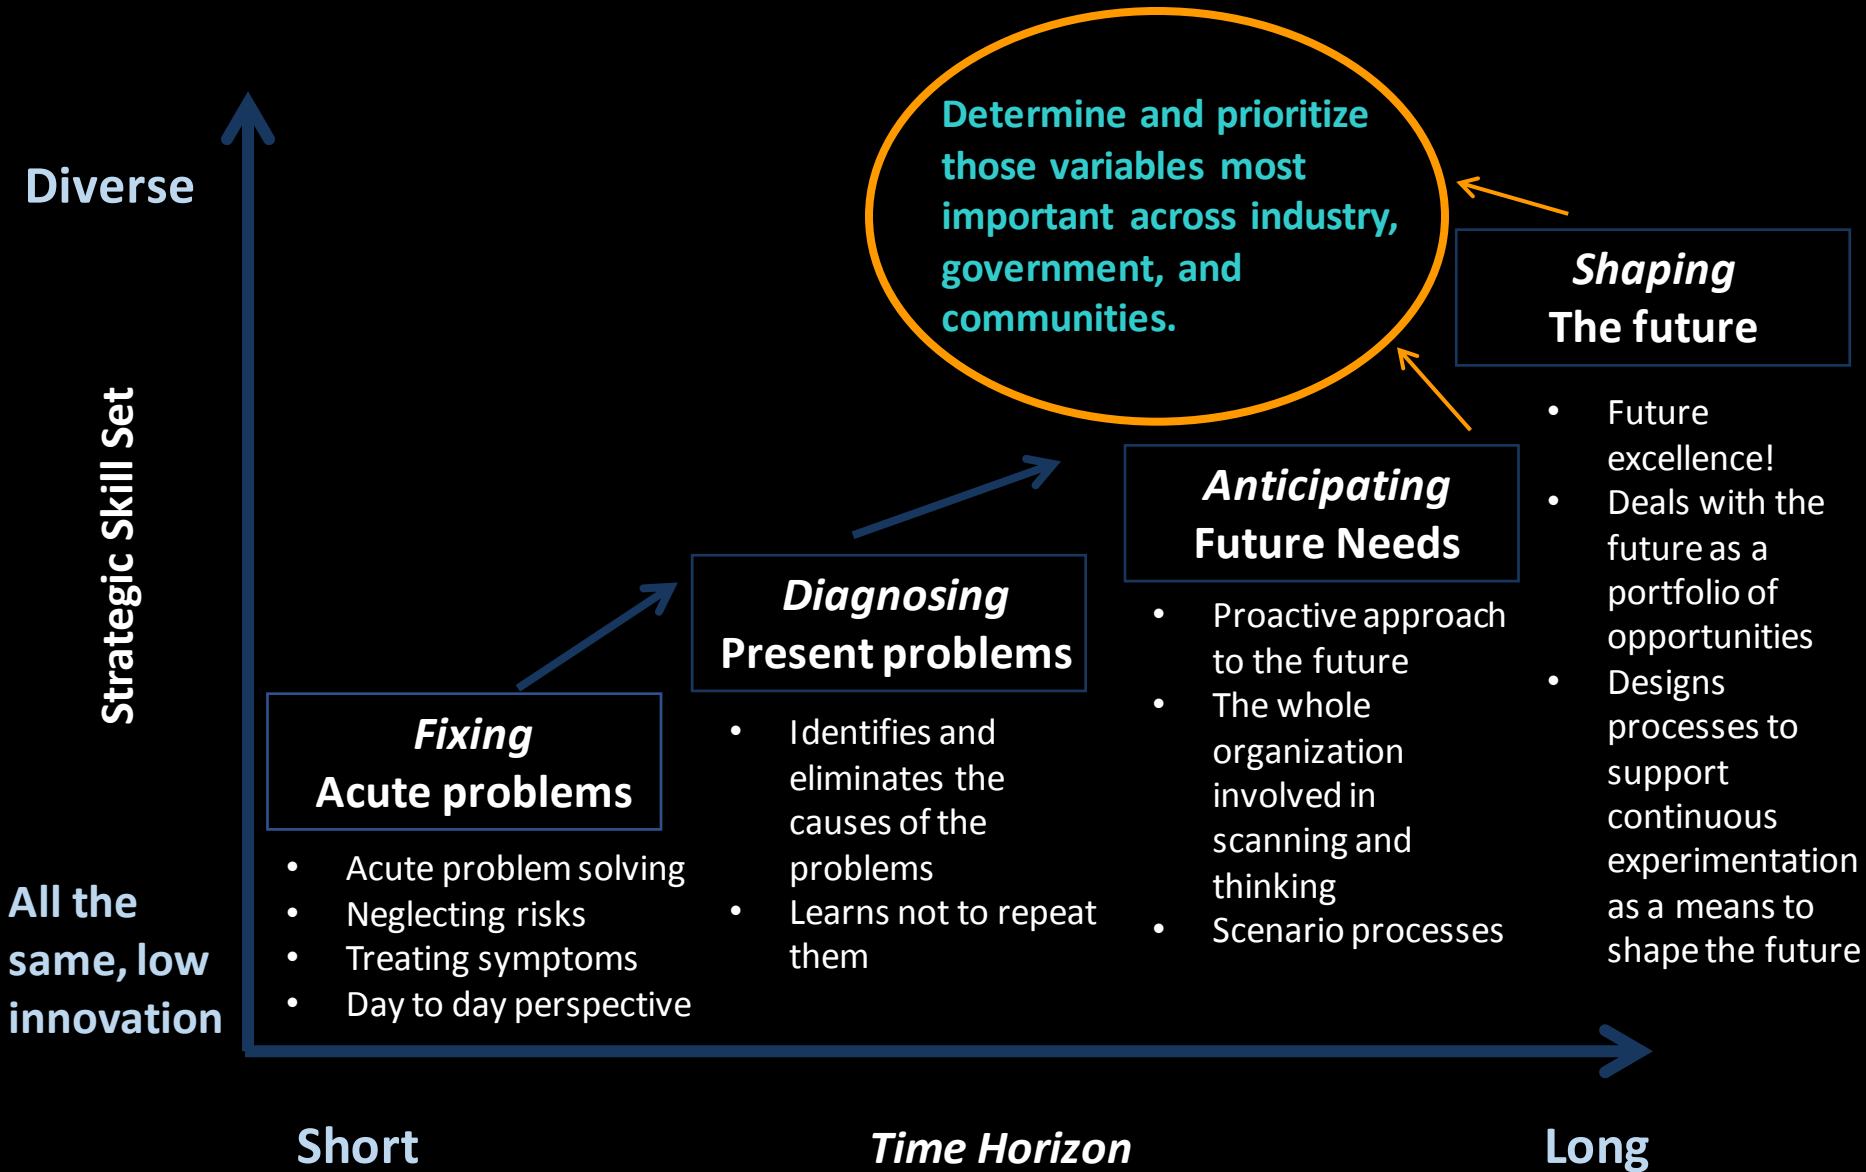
Determine and prioritize those variables most important across industry, government, and communities.

Diverse

Strategic Skill Set

All the same, low innovation

Fixing
Acute problems

- Acute problem solving
- Neglecting risks
- Treating symptoms
- Day to day perspective

Diagnosing
Present problems

- Identifies and eliminates the causes of the problems
- Learns not to repeat them

Anticipating
Future Needs

- Proactive approach to the future
- The whole organization involved in scanning and thinking
- Scenario processes

Shaping
The future

- Future excellence!
- Deals with the future as a portfolio of opportunities
- Designs processes to support continuous experimentation as a means to shape the future

Short

Time Horizon

Long